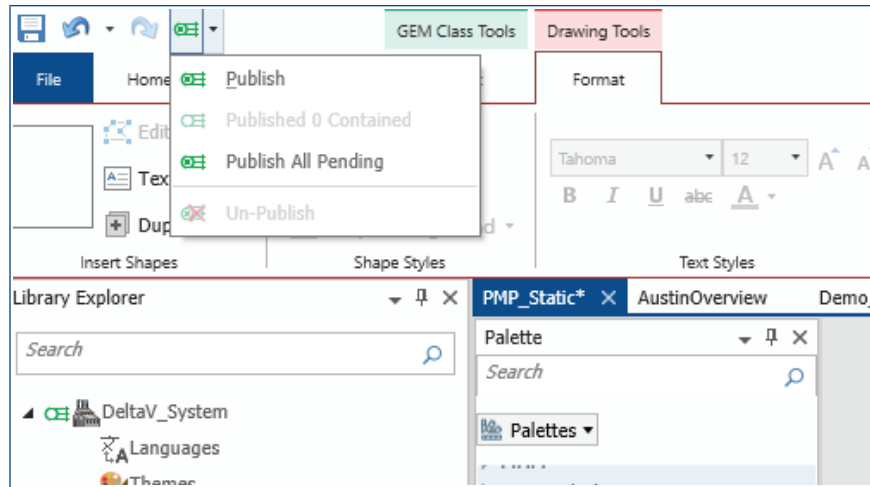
GEM Class Tools

Drawing Tools

File

Home

Format

Publish

Published 0 Contained

Publish All Pending

Un-Publish

Edit

Tex

Dup

d

Tahoma

12

B I U abc A

Insert Shapes

Shape Styles

Text Styles

Library Explorer

Search

DeltaV_System

Languages

Themes

PMP_Static*

AustinOverview

Demo

Palette

Search

Palettes